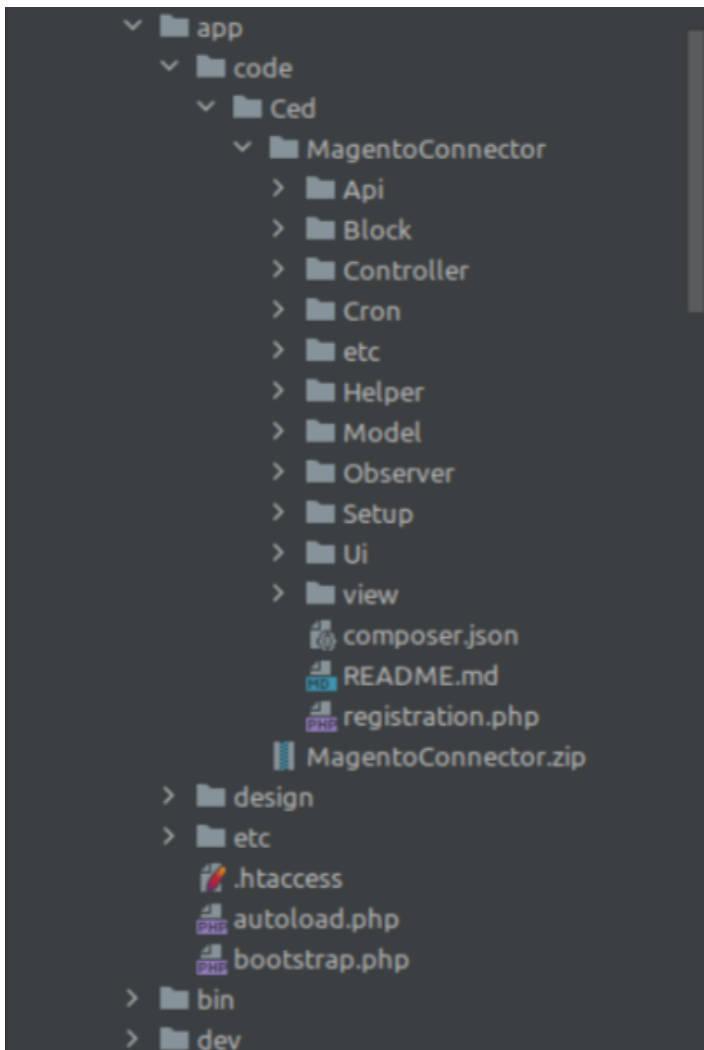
app
code
Ced
MagentoConnector
Api
Block
Controller
Cron
etc
Helper
Model
Observer
Setup
Ui
view
composer.json
MD README.md
PHP registration.php
MagentoConnector.zip
design
etc
.htaccess
PHP autoload.php
PHP bootstrap.php
bin
dev